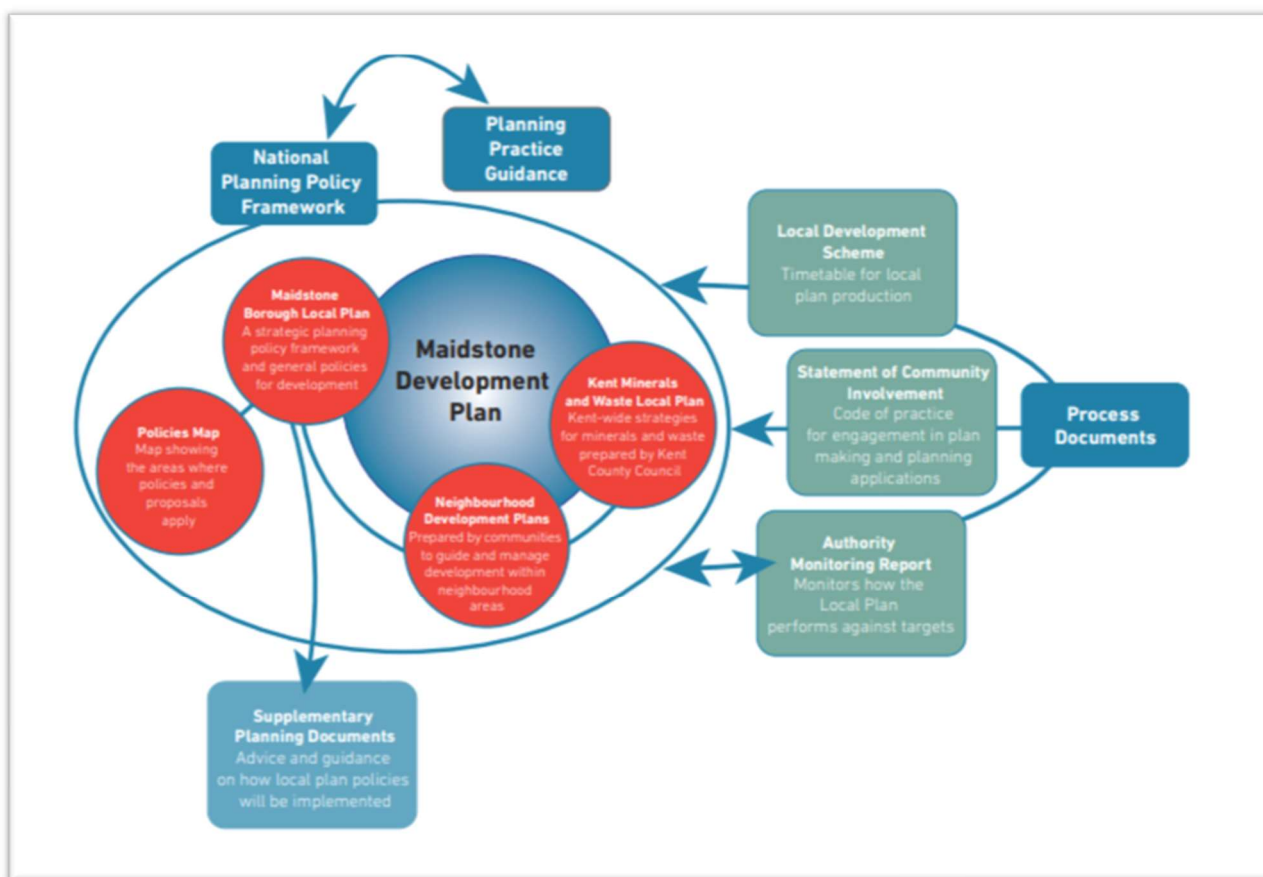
National Planning Policy Framework

Planning Practice Guidance

Maidstone Development Plan

Maidstone Borough Local Plan
A strategic planning policy framework and general policies for development

Policies Map
Map showing the areas where policies and proposals apply

Kent Minerals and Waste Local Plan
Kent-wide strategies for minerals and waste prepared by Kent County Council

Neighbourhood Development Plans
Prepared by communities to guide and manage development within neighbourhood areas

Local Development Scheme
Timetable for local plan production

Statement of Community Involvement
Code of practice for engagement in plan making and planning applications

Process Documents

Authority Monitoring Report
Monitors how the Local Plan performs against targets

Supplementary Planning Documents
Advice and guidance on how local plan policies will be implemented